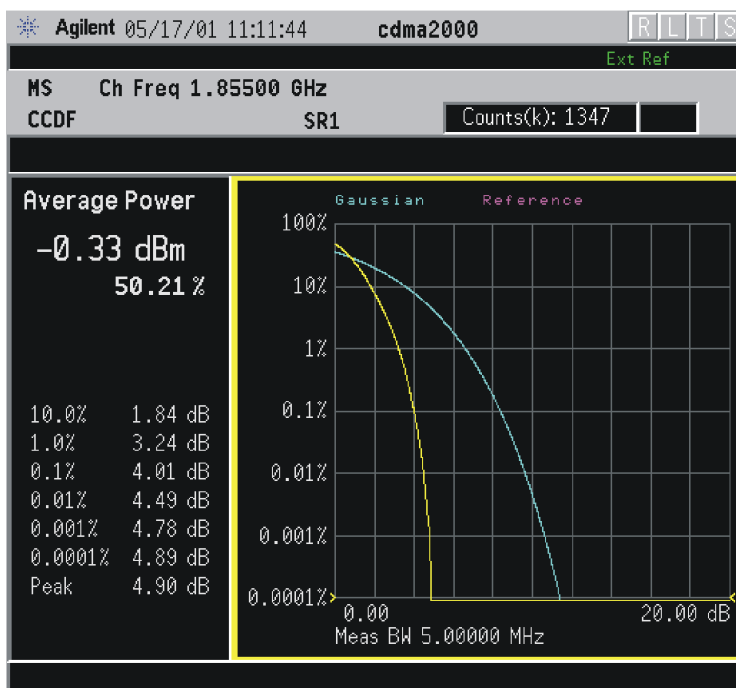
Agilent 05/17/01 11:11:44 cdma2000 R L T S

Ext Ref

MS Ch Freq 1.85500 GHz

CCDF SR1 Counts(k): 1347

Average Power

-0.33 dBm

50.21 %

10.0% 1.84 dB
1.0% 3.24 dB
0.1% 4.01 dB
0.01% 4.49 dB
0.001% 4.78 dB
0.0001% 4.89 dB
Peak 4.90 dB

Gaussian Reference

100%
10%
1%
0.1%
0.01%
0.001%
0.0001%

0.00 20.00 dB
Meas BW 5.00000 MHz